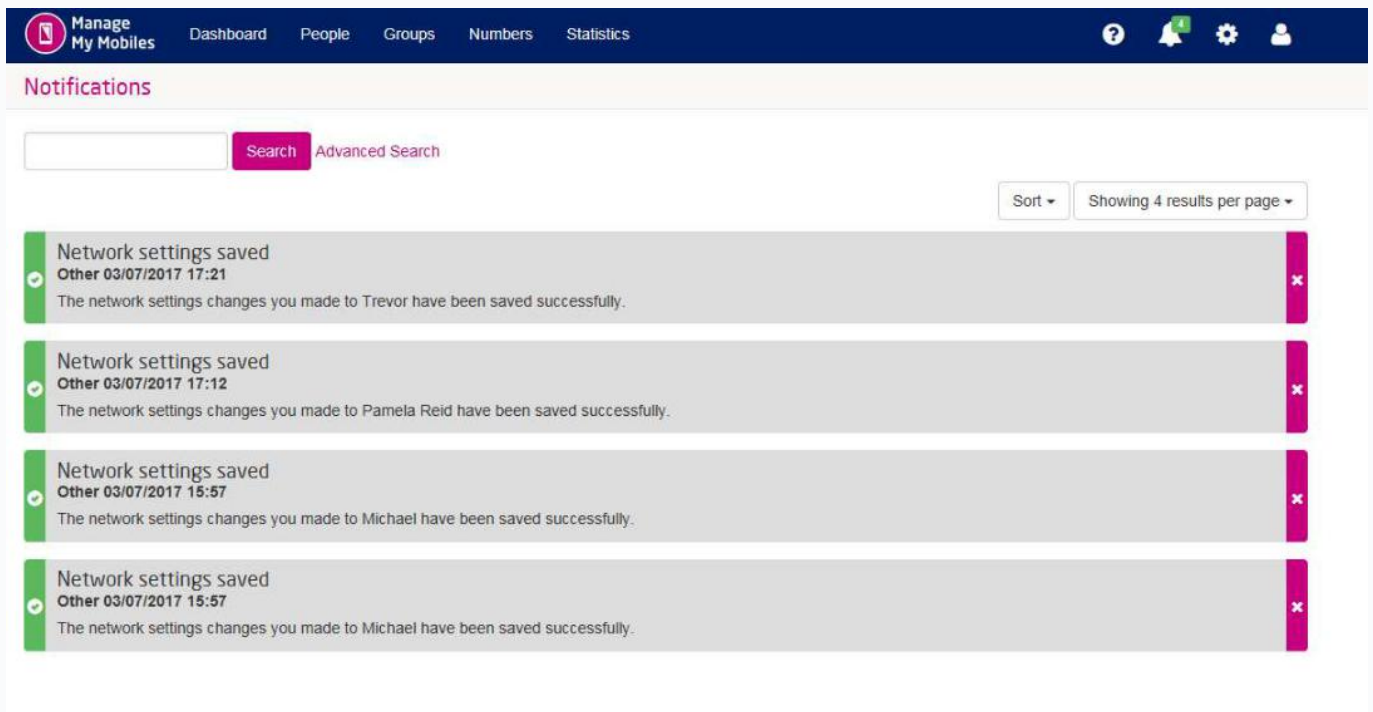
Manage My Mobiles Dashboard People Groups Numbers Statistics

4

Notifications

Search Advanced Search

Sort ▾ Showing 4 results per page ▾

Network settings saved
Other 03/07/2017 17:21
The network settings changes you made to Trevor have been saved successfully.

Network settings saved
Other 03/07/2017 17:12
The network settings changes you made to Pamela Reid have been saved successfully.

Network settings saved
Other 03/07/2017 15:57
The network settings changes you made to Michael have been saved successfully.

Network settings saved
Other 03/07/2017 15:57
The network settings changes you made to Michael have been saved successfully.